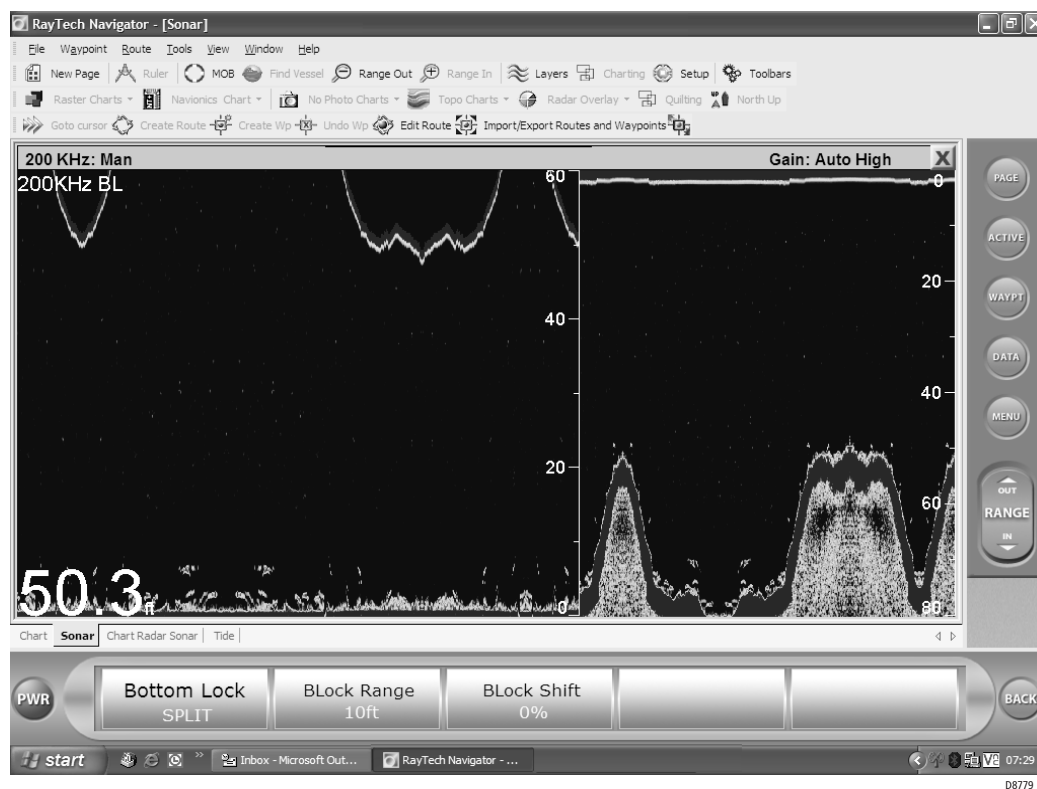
RayTech Navigator - [Sonar]

File Waypoint Route Tools View Window Help

New Page Ruler MOB Find Vessel Range Out Range In Layers Charting Setup Toolbars

Raster Charts Navionics Chart No Photo Charts Topo Charts Radar Overlay Quilting North Up

Goto cursor Create Route Create Wp Undo Wp Edit Route Import/Export Routes and Waypoints

200 KHz: Man

Gain: Auto High

200KHz BL

60

40

20

0

0

20

40

60

80

50.3ft

PAGE

ACTIVE

WAYPT

DATA

MENU

OUT

RANGE

IN

Chart Sonar Chart Radar Sonar Tide

PWR

Bottom Lock
SPLIT

BLock Range
10ft

BLock Shift
0%

BACK

start Inbox - Microsoft Out... RayTech Navigator - ... 07:29

D8779